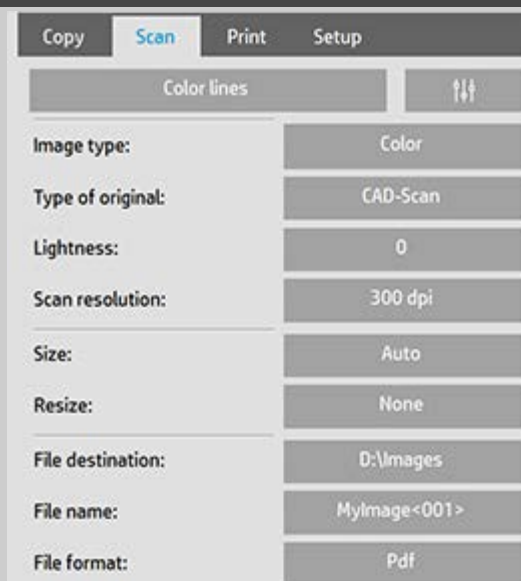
Copy Scan Print Setup

Color lines

Image type: Color

Type of original: CAD-Scan

Lightness: 0

Scan resolution: 300 dpi

Size: Auto

Resize: None

File destination: D:\Images

File name: MyImage<001>

File format: Pdf